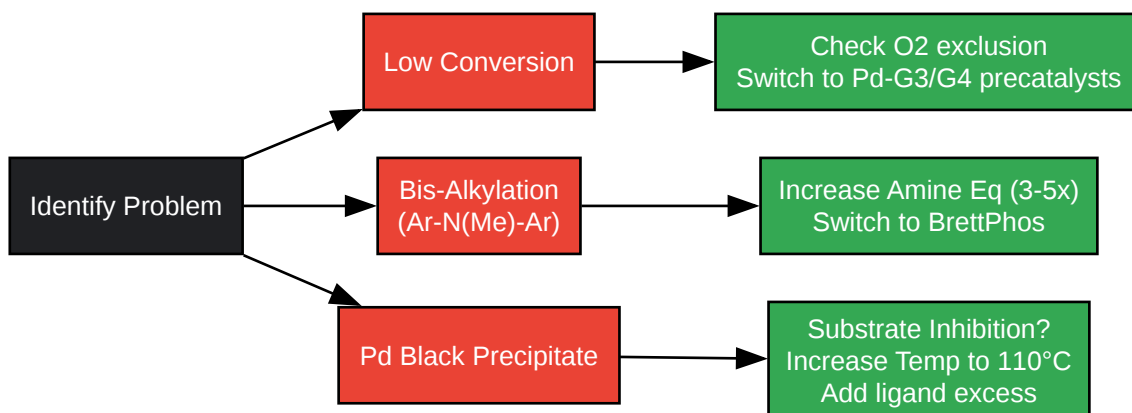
Identify Problem

Low Conversion

Check O2 exclusion
Switch to Pd-G3/G4 precatalysts

Bis-Alkylation
(Ar-N(Me)-Ar)

Increase Amine Eq (3-5x)
Switch to BrettPhos

Pd Black Precipitate

Substrate Inhibition?
Increase Temp to 110°C
Add ligand excess